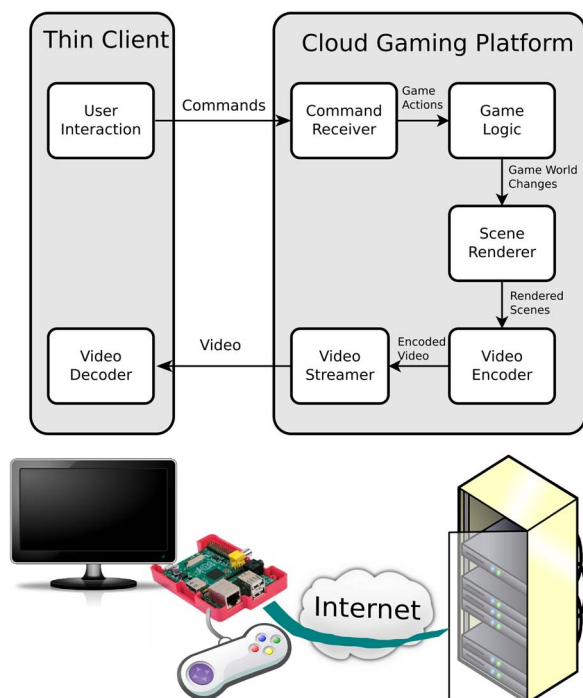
Thin Client

User Interaction

Commands

Video Decoder

Video

Cloud Gaming Platform

Command Receiver

Game Actions

Game Logic

Game World Changes

Scene Renderer

Rendered Scenes

Video Encoder

Encoded Video

Video Streamer

Internet